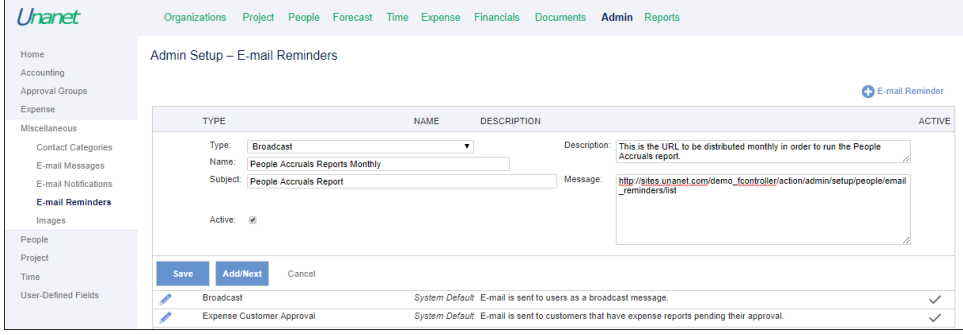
Unanet

Organizations Project People Forecast Time Expense Financials Documents Admin Reports

Home
Accounting
Approval Groups
Expense
Miscellaneous
Contact Categories
E-mail Messages
E-mail Notifications
E-mail Reminders
Images
People
Project
Time
User-Defined Fields

Admin Setup – E-mail Reminders

E-mail Reminder

| TYPE | NAME | DESCRIPTION | ACTIVE |
|---|---|---|---|

Type: Broadcast
Name: People Accruals Reports Monthly
Subject: People Accruals Report
Active:

Description: This is the URL to be distributed monthly in order to run the People Accruals report.
Message: http://sites.unanet.com/demo_fcontroller/action/admin/setup/people/email_reminders/list

Save Add/Next Cancel

| Broadcast | System Default | E-mail is sent to users as a broadcast message. |
|---|---|---|
| Expense Customer Approval | System Default | E-mail is sent to customers that have expense reports pending their approval. |